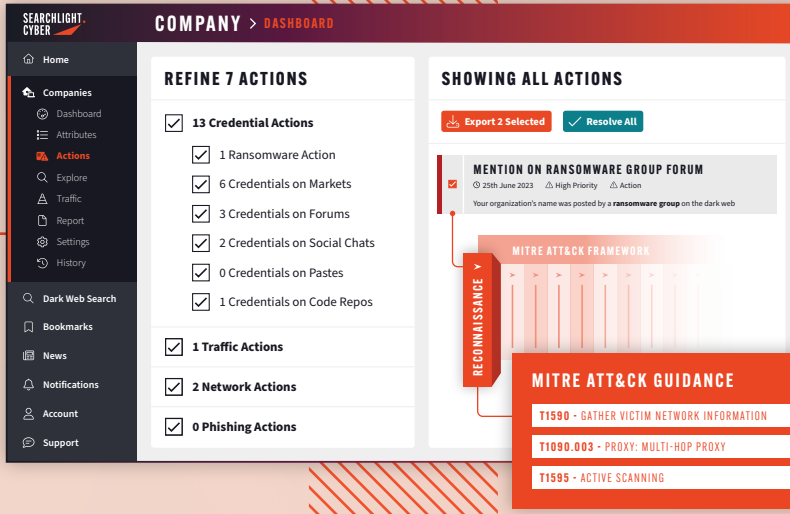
SEARCHLIGHT CYBER

COMPANY > DASHBOARD

Home

Companies

Dashboard

Attributes

Actions

Explore

Traffic

Report

Settings

History

Dark Web Search

Bookmarks

News

Notifications

Account

Support

REFINE 7 ACTIONS

13 Credential Actions

1 Ransomware Action

6 Credentials on Markets

3 Credentials on Forums

2 Credentials on Social Chats

0 Credentials on Pastes

1 Credentials on Code Repos

1 Traffic Actions

2 Network Actions

0 Phishing Actions

SHOWING ALL ACTIONS

Export 2 Selected

Resolve All

MENTION ON RANSOMWARE GROUP FORUM

25th June 2023 High Priority Action

Your organization's name was posted by a ransomware group on the dark web

MITRE ATT&CK FRAMEWORK

RECONNAISSANCE

MITRE ATT&CK GUIDANCE

T1590 - GATHER VICTIM NETWORK INFORMATION

T1090.003 - PROXY: MULTI-HOP PROXY

T1595 - ACTIVE SCANNING